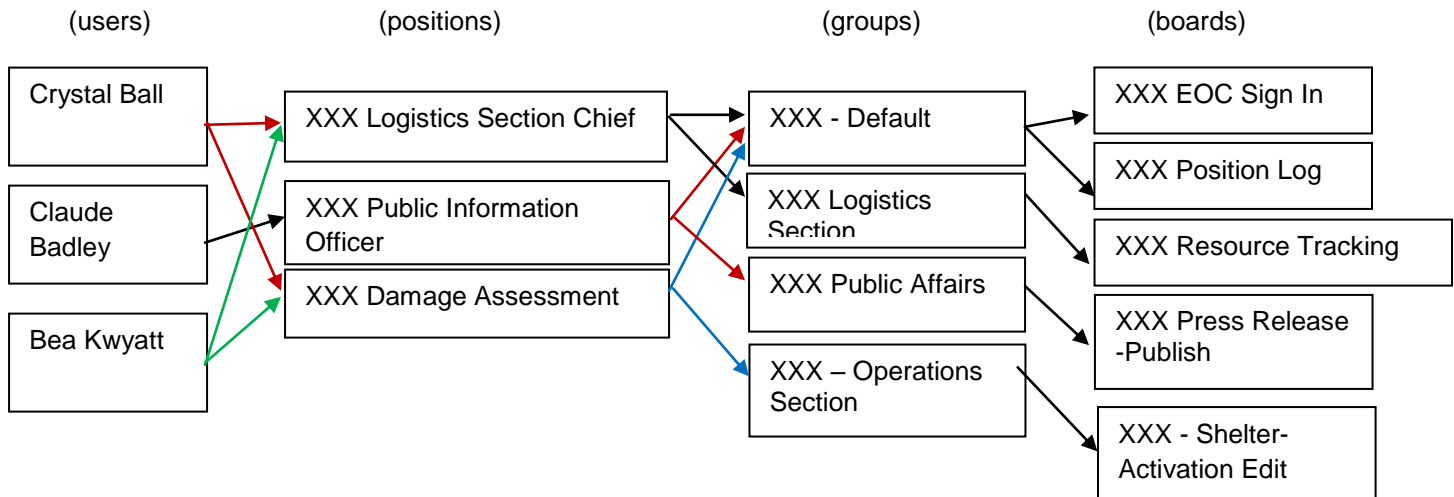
(users)

(positions)

(groups)

(boards)

Crystal Ball

Claude Badley

Bea Kwyatt

XXX Logistics Section Chief

XXX Public Information Officer

XXX Damage Assessment

XXX - Default

XXX Logistics Section

XXX Public Affairs

XXX – Operations Section

XXX EOC Sign In

XXX Position Log

XXX Resource Tracking

XXX Press Release -Publish

XXX - Shelter-Activation Edit